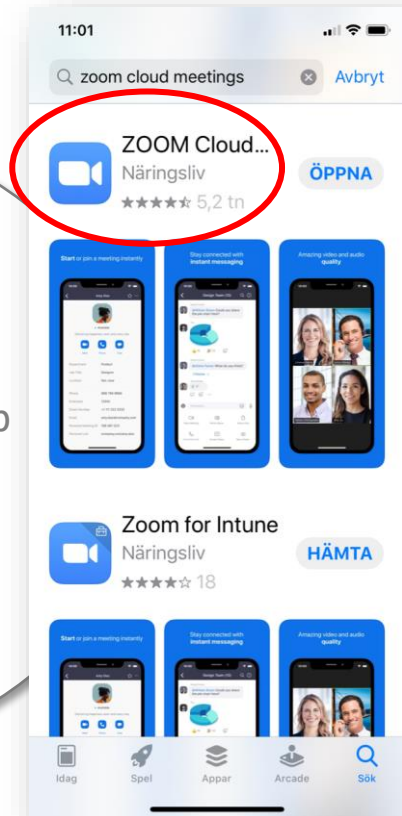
11:01

zoom cloud meetings

Avbryt

ZOOM Cloud...

Näringsliv

★★★★☆ 5,2 tn

ÖPPNA

Start or join a meeting instantly

Stay connected with instant messaging

Amazing video and audio quality

o

Zoom for Intune

Näringsliv

★★★★☆ 18

HÄMTA

Start or join a meeting instantly

Stay connected with instant messaging

Amazing video and audio quality

Idag

Spel

Appar

Arcade

Sök